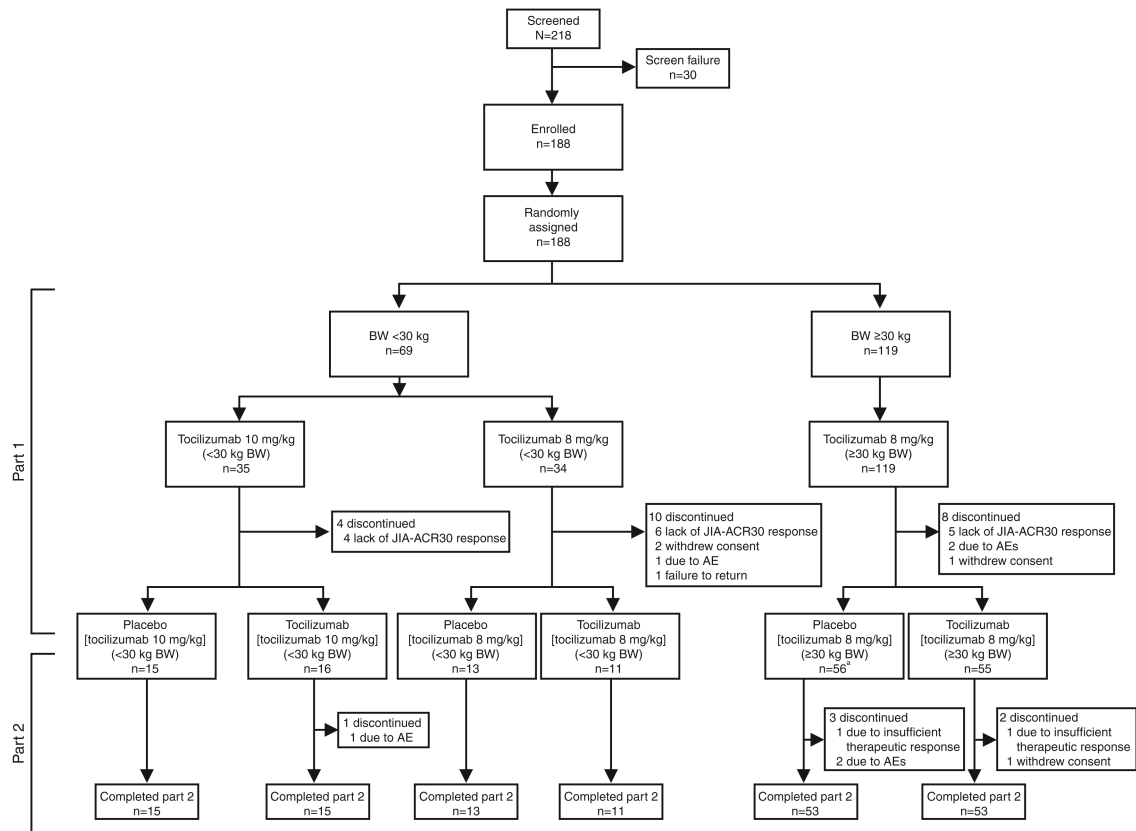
Screened
N=218

Screen failure
n=30

Enrolled
n=188

Randomly assigned
n=188

Part 1

BW <30 kg
n=69

BW ≥30 kg
n=119

Tocilizumab 10 mg/kg
(<30 kg BW)
n=35

Tocilizumab 8 mg/kg
(<30 kg BW)
n=34

Tocilizumab 8 mg/kg
(≥30 kg BW)
n=119

4 discontinued
4 lack of JIA-ACR30 response

10 discontinued
6 lack of JIA-ACR30 response
2 withdrew consent
1 due to AE
1 failure to return

8 discontinued
5 lack of JIA-ACR30 response
2 due to AEs
1 withdrew consent

Part 2

Placebo
[tocilizumab 10 mg/kg]
(<30 kg BW)
n=15

Tocilizumab
[tocilizumab 10 mg/kg]
(<30 kg BW)
n=16

Placebo
[tocilizumab 8 mg/kg]
(<30 kg BW)
n=13

Tocilizumab
[tocilizumab 8 mg/kg]
(<30 kg BW)
n=11

Placebo
[tocilizumab 8 mg/kg]
(≥30 kg BW)
n=56$^{a}$

Tocilizumab
[tocilizumab 8 mg/kg]
(≥30 kg BW)
n=55

1 discontinued
1 due to AE

3 discontinued
1 due to insufficient therapeutic response
2 due to AEs

2 discontinued
1 due to insufficient therapeutic response
1 withdrew consent

Completed part 2
n=15

Completed part 2
n=15

Completed part 2
n=13

Completed part 2
n=11

Completed part 2
n=53

Completed part 2
n=53